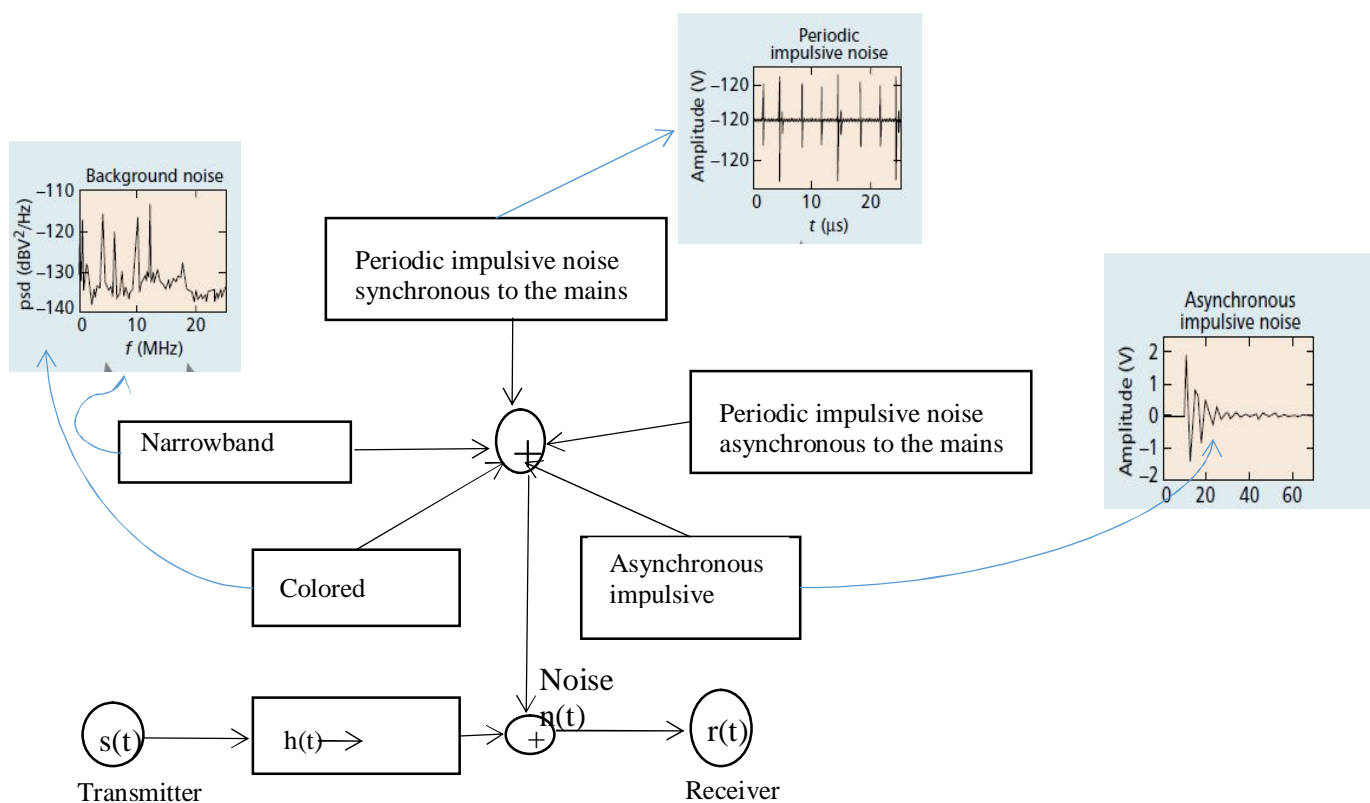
Periodic impulsive noise

Amplitude (V)

−120

−120

−120

0 10 20

$t$ (µs)

Background noise

psd (dBV$^2$/Hz)

−110

−120

−130

−140

0 10 20

$f$ (MHz)

Periodic impulsive noise synchronous to the mains

Asynchronous impulsive noise

Amplitude (V)

2

1

0

−1

−2

0 20 40 60

Narrowband

+

Periodic impulsive noise asynchronous to the mains

Colored

Asynchronous impulsive

Noise n(t)

s(t)

h(t)

+

r(t)

Transmitter

Receiver